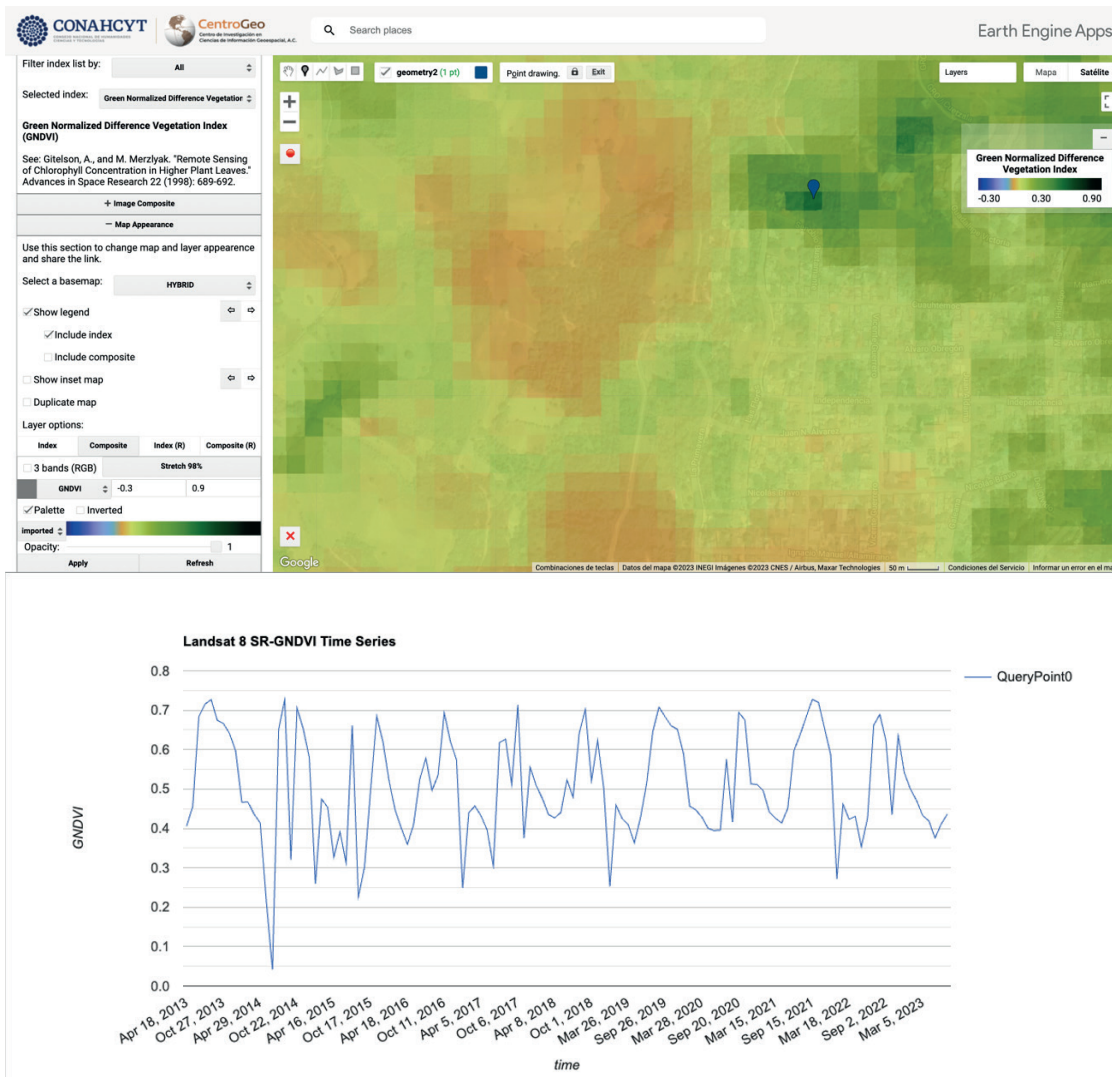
CONAHCYT CONSEJO NACIONAL DE HUMANIDADES CIENCIAS Y TECNOLOGÍAS

CentroGeo Centro de Investigación en Ciencias de Información Geoespacial, A.C.

Search places

Earth Engine Apps

Filter index list by: All

Selected index: Green Normalized Difference Vegetation

Green Normalized Difference Vegetation Index (GNDVI)

See: Gitelson, A., and M. Merzlyak. "Remote Sensing of Chlorophyll Concentration in Higher Plant Leaves." Advances in Space Research 22 (1998): 689-692.

+ Image Composite

− Map Appearance

Use this section to change map and layer appearence and share the link.

Select a basemap: HYBRID

✓Show legend

✓Include index

Include composite

Show inset map

Duplicate map

Layer options:

| Index | Composite | Index (R) | Composite (R) |
|---|---|---|---|

3 bands (RGB) Stretch 98%

GNDVI -0.3 0.9

✓Palette Inverted

imported

Opacity: 1

Apply Refresh

geometry2 (1 pt)

Point drawing. Exit

Layers Mapa Satélite

Green Normalized Difference Vegetation Index

-0.30 0.30 0.90

Google

Combinaciones de teclas Datos del mapa ©2023 INEGI Imágenes ©2023 CNES / Airbus, Maxar Technologies 50 m Condiciones del Servicio Informar un error en el ma

Landsat 8 SR-GNDVI Time Series

QueryPoint0

GNDVI

0.8
0.7
0.6
0.5
0.4
0.3
0.2
0.1
0.0

Apr 18, 2013 Oct 27, 2013 Apr 29, 2014 Oct 22, 2014 Apr 16, 2015 Oct 17, 2015 Apr 18, 2016 Oct 11, 2016 Apr 5, 2017 Oct 6, 2017 Apr 8, 2018 Oct 1, 2018 Mar 26, 2019 Sep 26, 2019 Mar 28, 2020 Sep 20, 2020 Mar 15, 2021 Sep 15, 2021 Mar 18, 2022 Sep 2, 2022 Mar 5, 2023

time